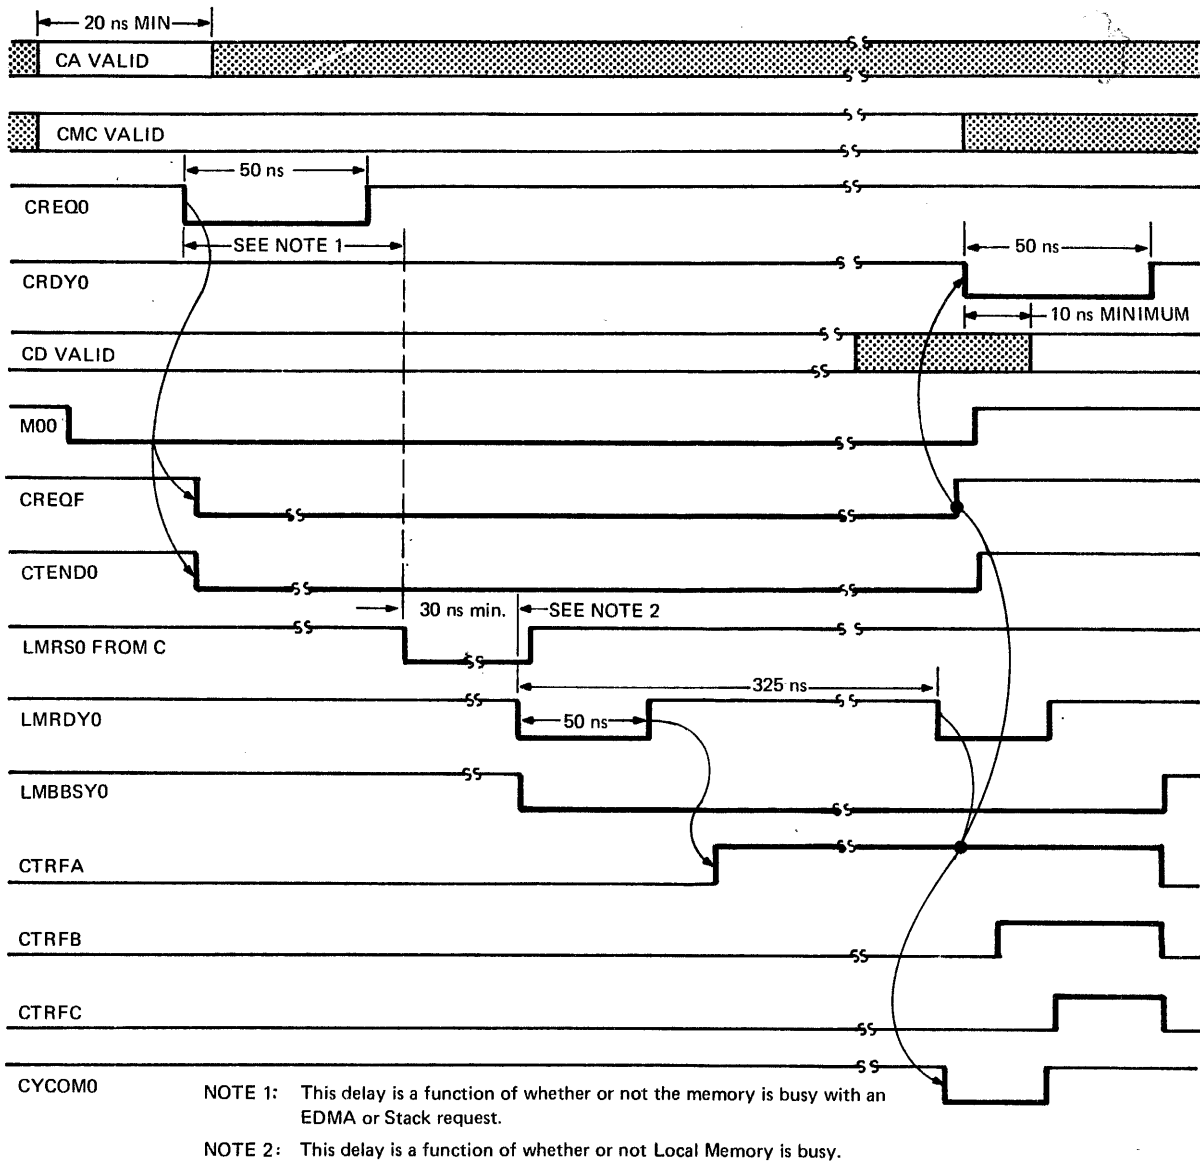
20 ns MIN

CA VALID

CMC VALID

50 ns

CREQ0

SEE NOTE 1

50 ns

CRDY0

10 ns MINIMUM

CD VALID

M00

CREQF

CTEND0

30 ns min.

SEE NOTE 2

LMRS0 FROM C

325 ns

LMRDY0

50 ns

LMBBSY0

CTRFA

CTRFB

CTRFC

CYCOM0

NOTE 1: This delay is a function of whether or not the memory is busy with an EDMA or Stack request.

NOTE 2: This delay is a function of whether or not Local Memory is busy.